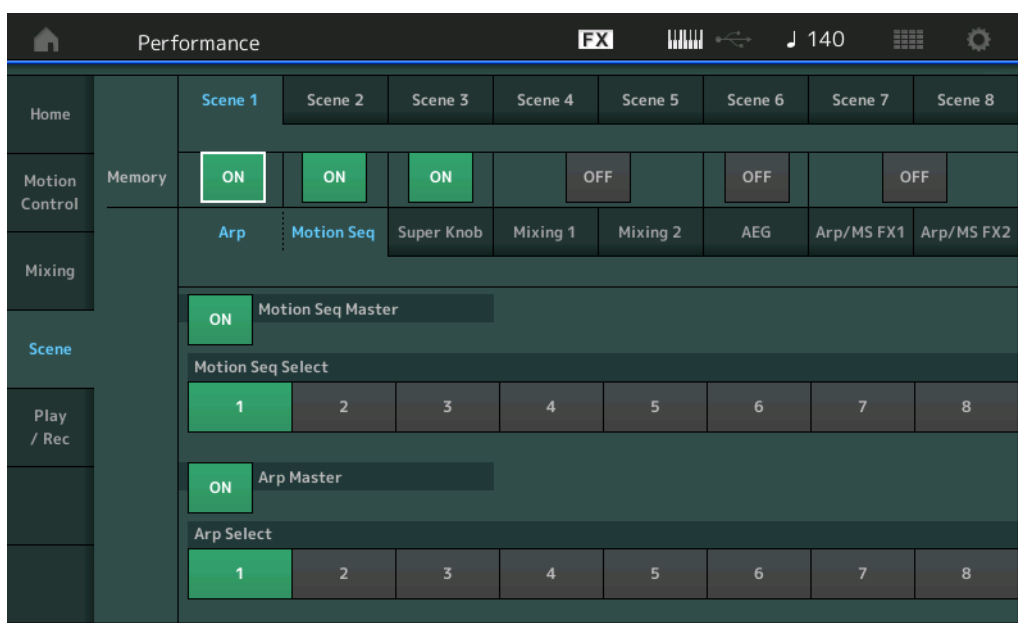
Performance

FX

♩ 140

Home

Motion Control

Mixing

Scene

Play / Rec

Memory

| Scene 1 | Scene 2 | Scene 3 | Scene 4 | Scene 5 | Scene 6 | Scene 7 | Scene 8 |
|---|---|---|---|---|---|---|---|

| ON | ON | ON | OFF | OFF | OFF |
|---|---|---|---|---|---|

| Arp | Motion Seq | Super Knob | Mixing 1 | Mixing 2 | AEG | Arp/MS FX1 | Arp/MS FX2 |
|---|---|---|---|---|---|---|---|

ON Motion Seq Master

Motion Seq Select

| 1 | 2 | 3 | 4 | 5 | 6 | 7 | 8 |
|---|---|---|---|---|---|---|---|

ON Arp Master

Arp Select

| 1 | 2 | 3 | 4 | 5 | 6 | 7 | 8 |
|---|---|---|---|---|---|---|---|